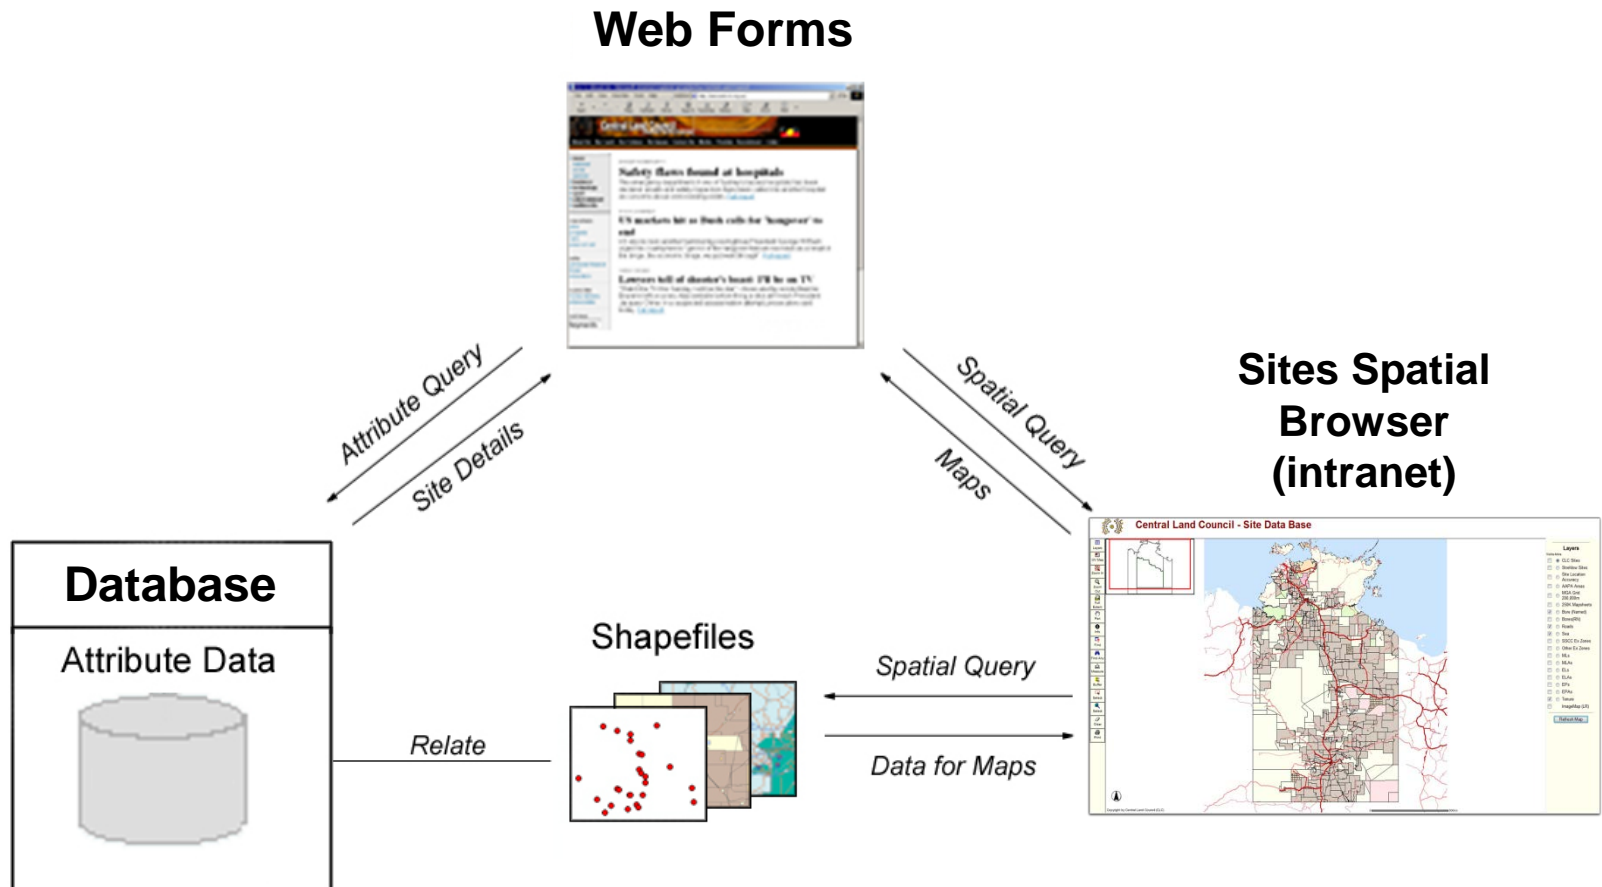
Web Forms

Safety flaws found at hospitals

Attribute Query

Site Details

Spatial Query

Maps

Sites Spatial Browser (intranet)

Central Land Council - Site Data Base

Database

Attribute Data

Shapefiles

Relate

Spatial Query

Data for Maps